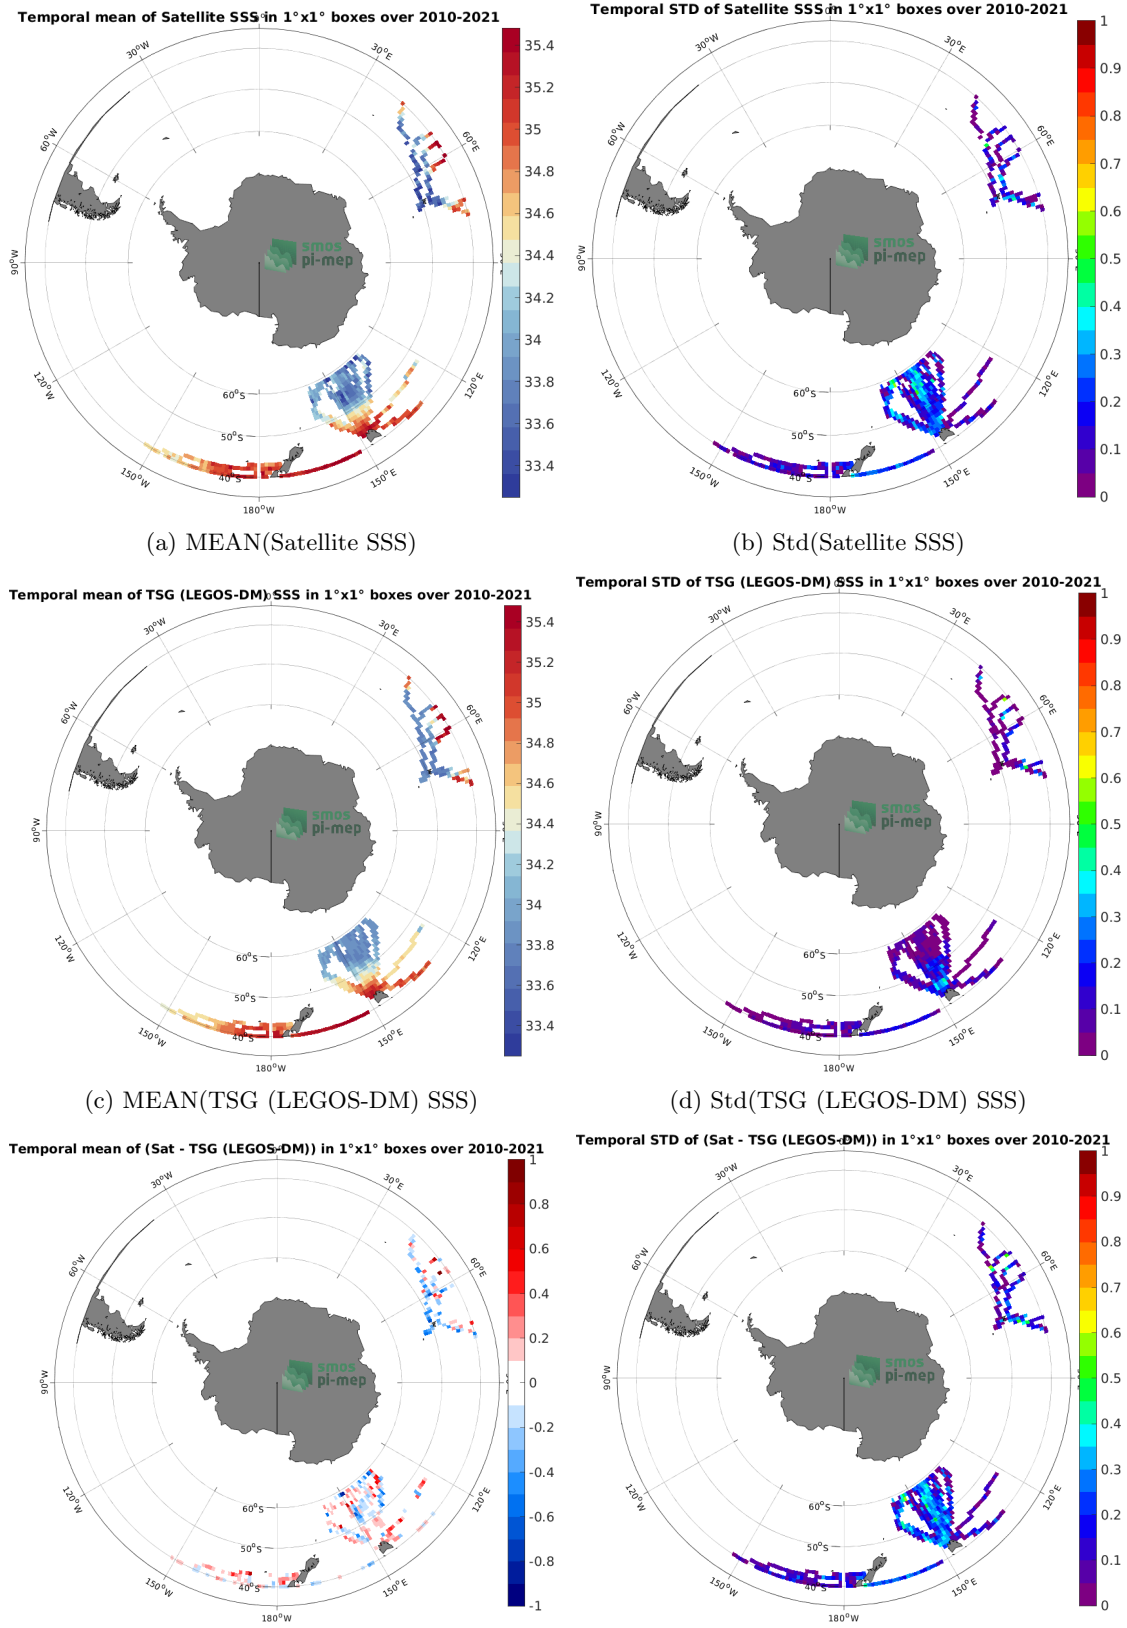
Temporal mean of Satellite SSS in 1°x1° boxes over 2010-2021

30°W 30°E 60°W 60°E 90°W 120°W 120°E 150°W 150°E 180°W 60°S 50°S 40°S

35.4 35.2 35 34.8 34.6 34.4 34.2 34 33.8 33.6 33.4

smos pi-mep

(a) MEAN(Satellite SSS)

Temporal STD of Satellite SSS in 1°x1° boxes over 2010-2021

30°W 30°E 60°W 60°E 90°W 120°W 120°E 150°W 150°E 180°W 60°S 50°S 40°S

1 0.9 0.8 0.7 0.6 0.5 0.4 0.3 0.2 0.1 0

smos pi-mep

(b) Std(Satellite SSS)

Temporal mean of TSG (LEGOS-DM) SSS in 1°x1° boxes over 2010-2021

30°W 30°E 60°W 60°E 90°W 120°W 120°E 150°W 150°E 180°W 60°S 50°S 40°S

35.4 35.2 35 34.8 34.6 34.4 34.2 34 33.8 33.6 33.4

smos pi-mep

(c) MEAN(TSG (LEGOS-DM) SSS)

Temporal STD of TSG (LEGOS-DM) SSS in 1°x1° boxes over 2010-2021

30°W 30°E 60°W 60°E 90°W 120°W 120°E 150°W 150°E 180°W 60°S 50°S 40°S

1 0.9 0.8 0.7 0.6 0.5 0.4 0.3 0.2 0.1 0

smos pi-mep

(d) Std(TSG (LEGOS-DM) SSS)

Temporal mean of (Sat - TSG (LEGOS-DM)) in 1°x1° boxes over 2010-2021

30°W 30°E 60°W 60°E 90°W 120°W 120°E 150°W 150°E 180°W 60°S 50°S 40°S

1 0.8 0.6 0.4 0.2 0 -0.2 -0.4 -0.6 -0.8 -1

smos pi-mep

Temporal STD of (Sat - TSG (LEGOS-DM)) in 1°x1° boxes over 2010-2021

30°W 30°E 60°W 60°E 90°W 120°W 120°E 150°W 150°E 180°W 60°S 50°S 40°S

1 0.9 0.8 0.7 0.6 0.5 0.4 0.3 0.2 0.1 0

smos pi-mep